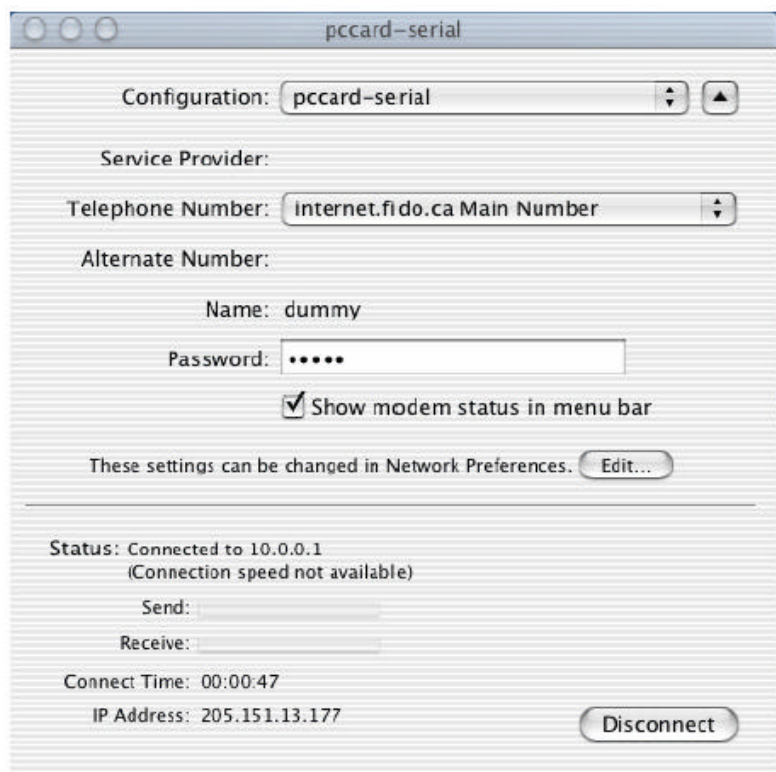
pccard-serial

Configuration: pccard-serial

Service Provider:

Telephone Number: internet.fido.ca Main Number

Alternate Number:

Name: dummy

Password: •••••

Show modem status in menu bar

These settings can be changed in Network Preferences. Edit...

Status: Connected to 10.0.0.1
(Connection speed not available)

Send:

Receive:

Connect Time: 00:00:47

IP Address: 205.151.13.177

Disconnect